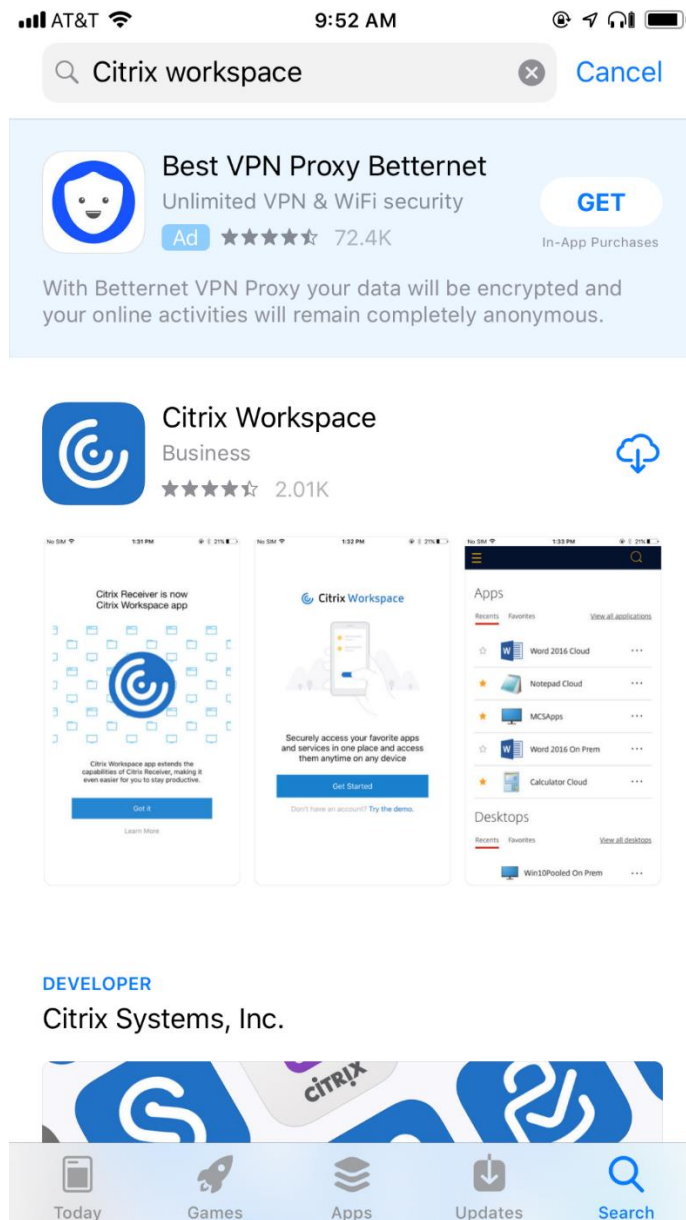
AT&T 9:52 AM

Citrix workspace

Cancel

Best VPN Proxy Betternet

Unlimited VPN & WiFi security

Ad 72.4K

GET

In-App Purchases

With Betternet VPN Proxy your data will be encrypted and your online activities will remain completely anonymous.

Citrix Workspace

Business

2.01K

No SIM 1:31 PM 21%

Citrix Receiver is now Citrix Workspace app

Citrix Workspace app extends the capabilities of Citrix Receiver, making it even easier for you to stay productive.

Got it

Learn More

No SIM 1:32 PM 21%

Citrix Workspace

Securely access your favorite apps and services in one place and access them anytime on any device

Get Started

Don't have an account? Try the demo.

No SIM 1:33 PM 21%

Apps

Recents Favorites View all applications

Word 2016 Cloud

Notepad Cloud

MCSApps

Word 2016 On Prem

Calculator Cloud

Desktops

Recents Favorites View all desktops

Win10Pooled On Prem

DEVELOPER

Citrix Systems, Inc.

CiTRIX

Today Games Apps Updates Search